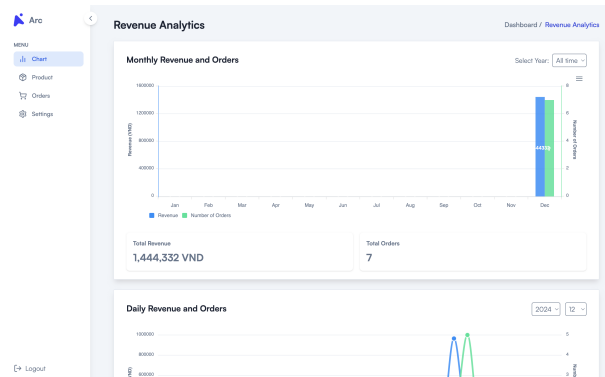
Arc

MENU

Chart

Product

Orders

Settings

Logout

Revenue Analytics

Dashboard / Revenue Analytics

Monthly Revenue and Orders

Select Year: All time

1600000

1200000

800000

400000

0

Revenue (VND)

Jan Feb Mar Apr May Jun Jul Aug Sep Oct Nov Dec

8

6

4

2

0

Number of Orders

144433

Revenue Number of Orders

Total Revenue

1,444,332 VND

Total Orders

7

Daily Revenue and Orders

2024 12

1000000

800000

600000

5

4

3